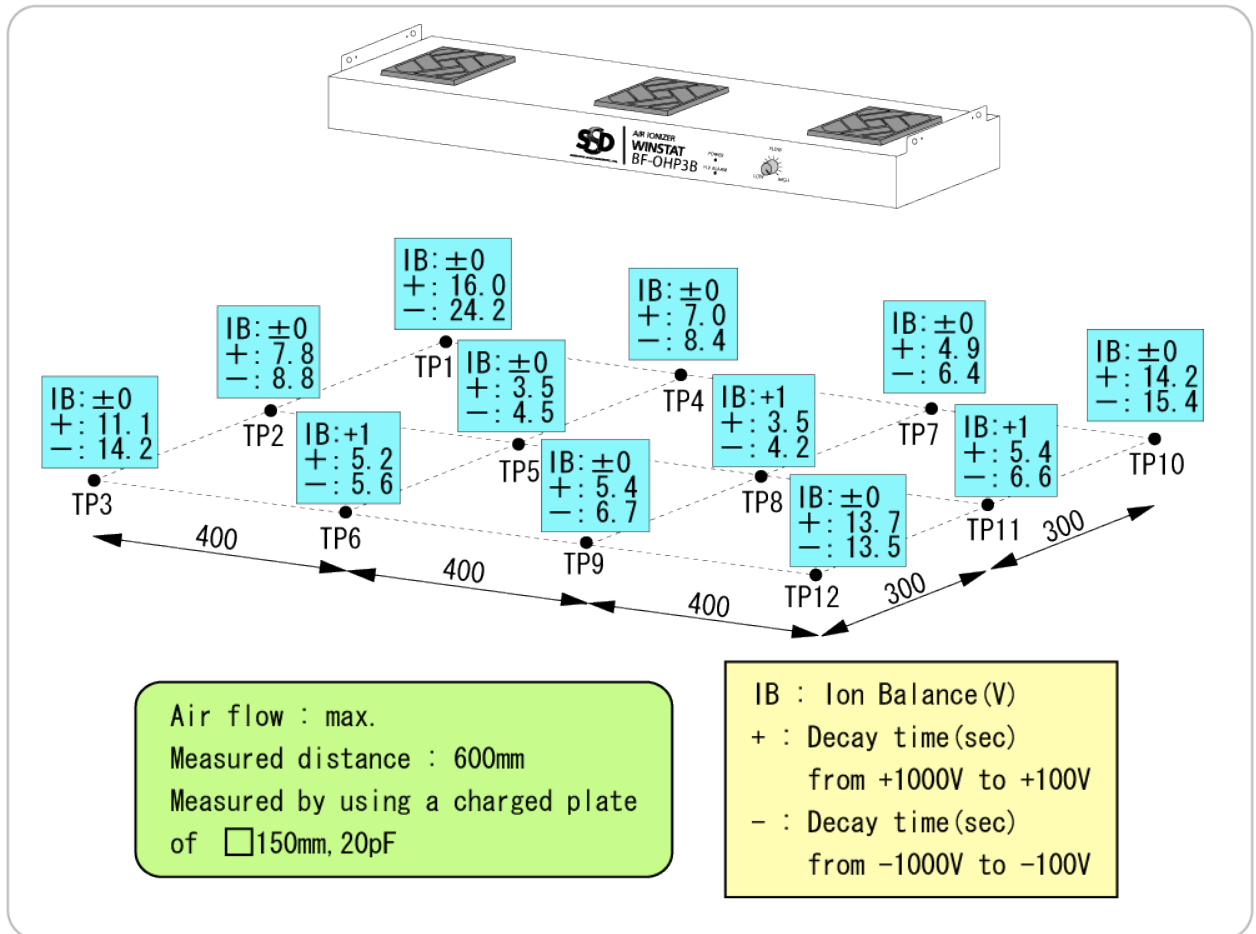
SSD AIR IONIZER WINSTAT BF-OHP3B POWER FLOW LOW HIGH

IB: ±0
+: 16.0
−: 24.2
TP1

IB: ±0
+: 7.8
−: 8.8
TP2

IB: ±0
+: 11.1
−: 14.2
TP3

IB: ±0
+: 7.0
−: 8.4
TP4

IB: ±0
+: 3.5
−: 4.5
TP5

IB: +1
+: 5.2
−: 5.6
TP6

IB: ±0
+: 4.9
−: 6.4
TP7

IB: +1
+: 3.5
−: 4.2
TP8

IB: ±0
+: 5.4
−: 6.7
TP9

IB: ±0
+: 14.2
−: 15.4
TP10

IB: +1
+: 5.4
−: 6.6
TP11

IB: ±0
+: 13.7
−: 13.5
TP12

400
400
400
300
300

Air flow : max.
Measured distance : 600mm
Measured by using a charged plate of □150mm, 20pF

IB : Ion Balance(V)
+ : Decay time(sec) from +1000V to +100V
− : Decay time(sec) from −1000V to −100V